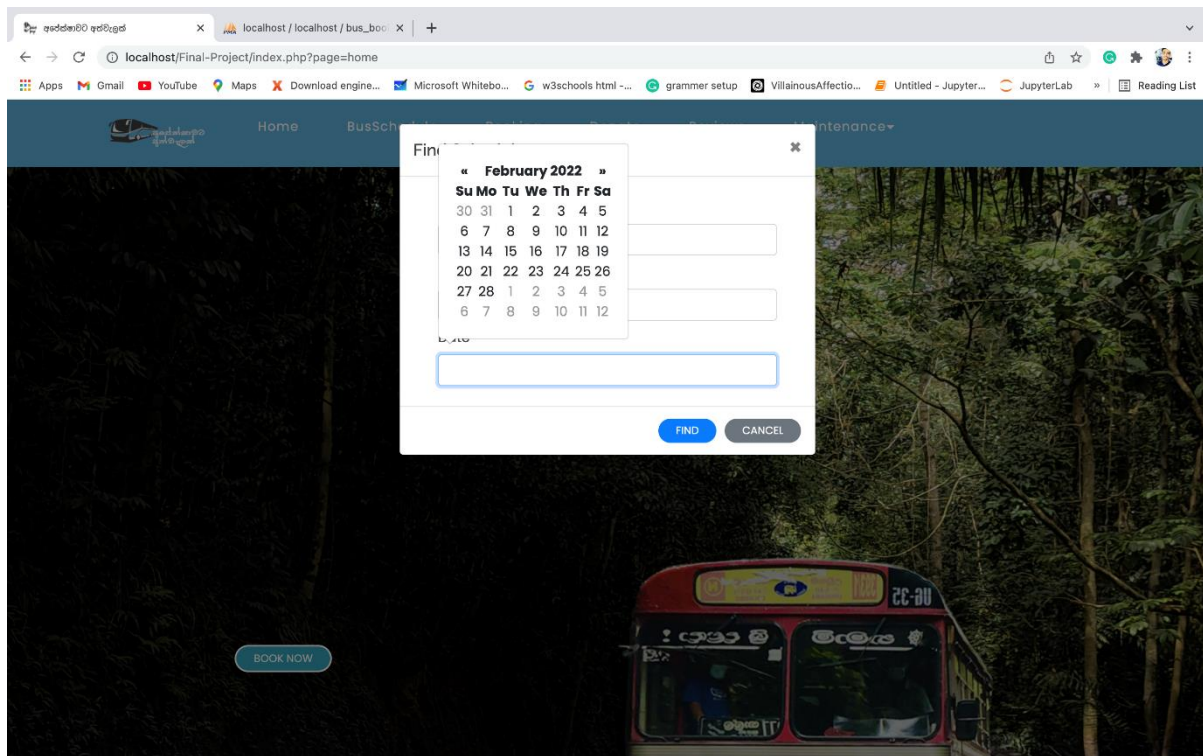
අපේක්ෂාවට අත්වැලක් ×
localhost / localhost / bus_boo ×
+

localhost/Final-Project/index.php?page=home

Apps Gmail YouTube Maps Download engine... Microsoft Whitebo... w3schools html -... grammer setup VillainousAffectio... Untitled - Jupyter... JupyterLab » Reading List

Home BusSche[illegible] Maintenance▾

Fin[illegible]

×

« February 2022 »

| Su | Mo | Tu | We | Th | Fr | Sa |
|---|---|---|---|---|---|---|
| 30 | 31 | 1 | 2 | 3 | 4 | 5 |
| 6 | 7 | 8 | 9 | 10 | 11 | 12 |
| 13 | 14 | 15 | 16 | 17 | 18 | 19 |
| 20 | 21 | 22 | 23 | 24 | 25 | 26 |
| 27 | 28 | 1 | 2 | 3 | 4 | 5 |
| 6 | 7 | 8 | 9 | 10 | 11 | 12 |

D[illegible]te

FIND CANCEL

BOOK NOW